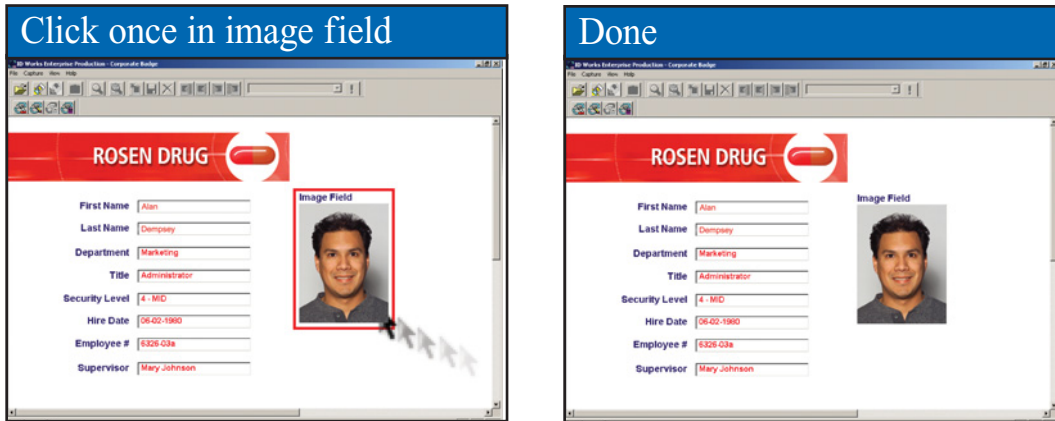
Click once in image field

ID Works Enterprise Production - Corporate Badge
File Capture View Help

ROSEN DRUG

First Name Alan
Last Name Dempsey
Department Marketing
Title Administrator
Security Level 4 - MID
Hire Date 06-02-1980
Employee # 6326-03a
Supervisor Mary Johnson

Image Field

Done

ID Works Enterprise Production - Corporate Badge
File Capture View Help

ROSEN DRUG

First Name Alan
Last Name Dempsey
Department Marketing
Title Administrator
Security Level 4 - MID
Hire Date 06-02-1980
Employee # 6326-03a
Supervisor Mary Johnson

Image Field